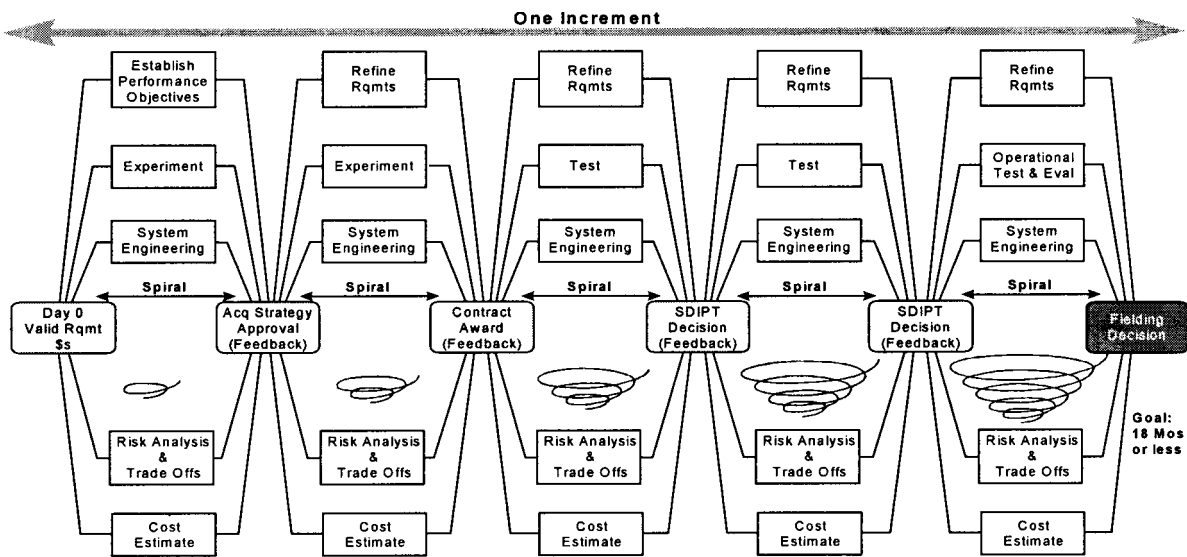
One Increment

Establish Performance Objectives

Experiment

System Engineering

Day 0 Valid Rqmt \$s

Spiral

Acq Strategy Approval (Feedback)

Risk Analysis & Trade Offs

Cost Estimate

Refine Rqmts

Experiment

System Engineering

Spiral

Contract Award (Feedback)

Risk Analysis & Trade Offs

Cost Estimate

Refine Rqmts

Test

System Engineering

Spiral

SDIPT Decision (Feedback)

Risk Analysis & Trade Offs

Cost Estimate

Refine Rqmts

Test

System Engineering

Spiral

SDIPT Decision (Feedback)

Risk Analysis & Trade Offs

Cost Estimate

Refine Rqmts

Operational Test & Eval

System Engineering

Spiral

Fielding Decision

Risk Analysis & Trade Offs

Cost Estimate

Goal: 18 Mos or less